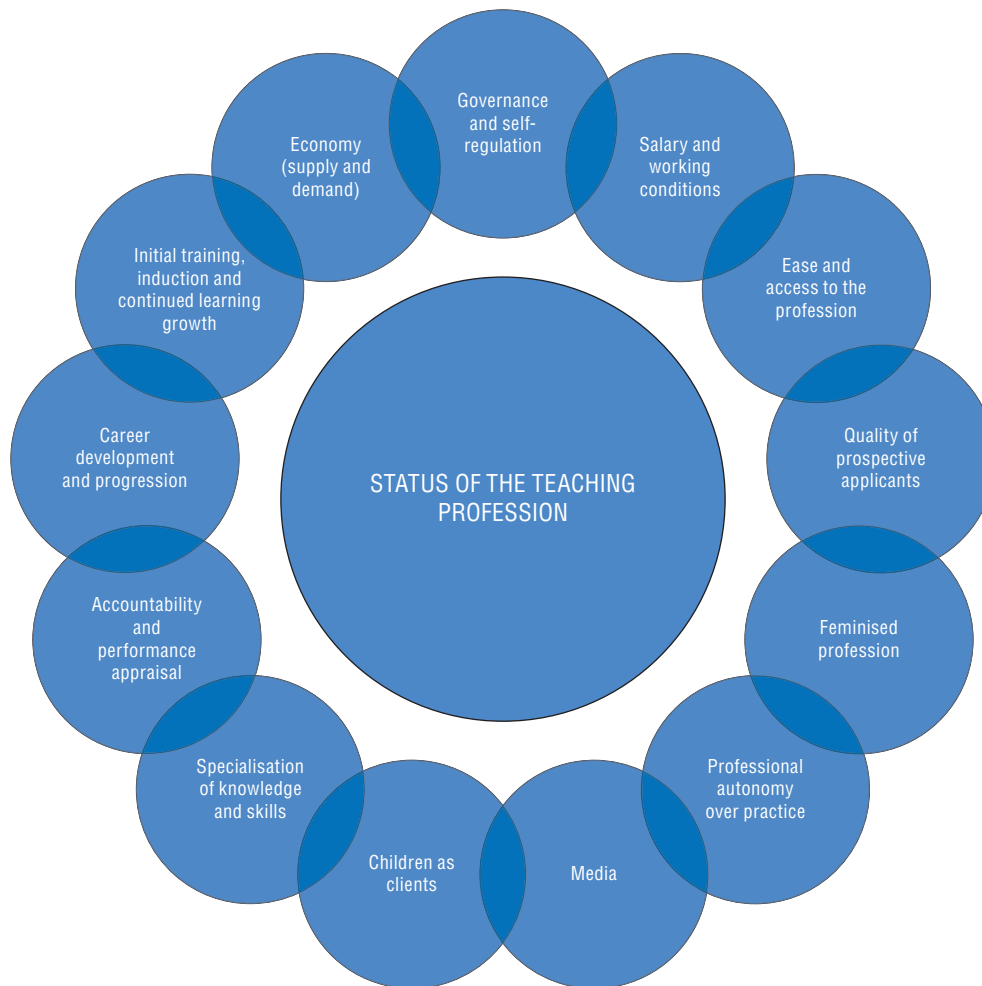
STATUS OF THE TEACHING PROFESSION

Governance and self-regulation

Salary and working conditions

Ease and access to the profession

Quality of prospective applicants

Feminised profession

Professional autonomy over practice

Media

Children as clients

Specialisation of knowledge and skills

Accountability and performance appraisal

Career development and progression

Initial training, induction and continued learning growth

Economy (supply and demand)